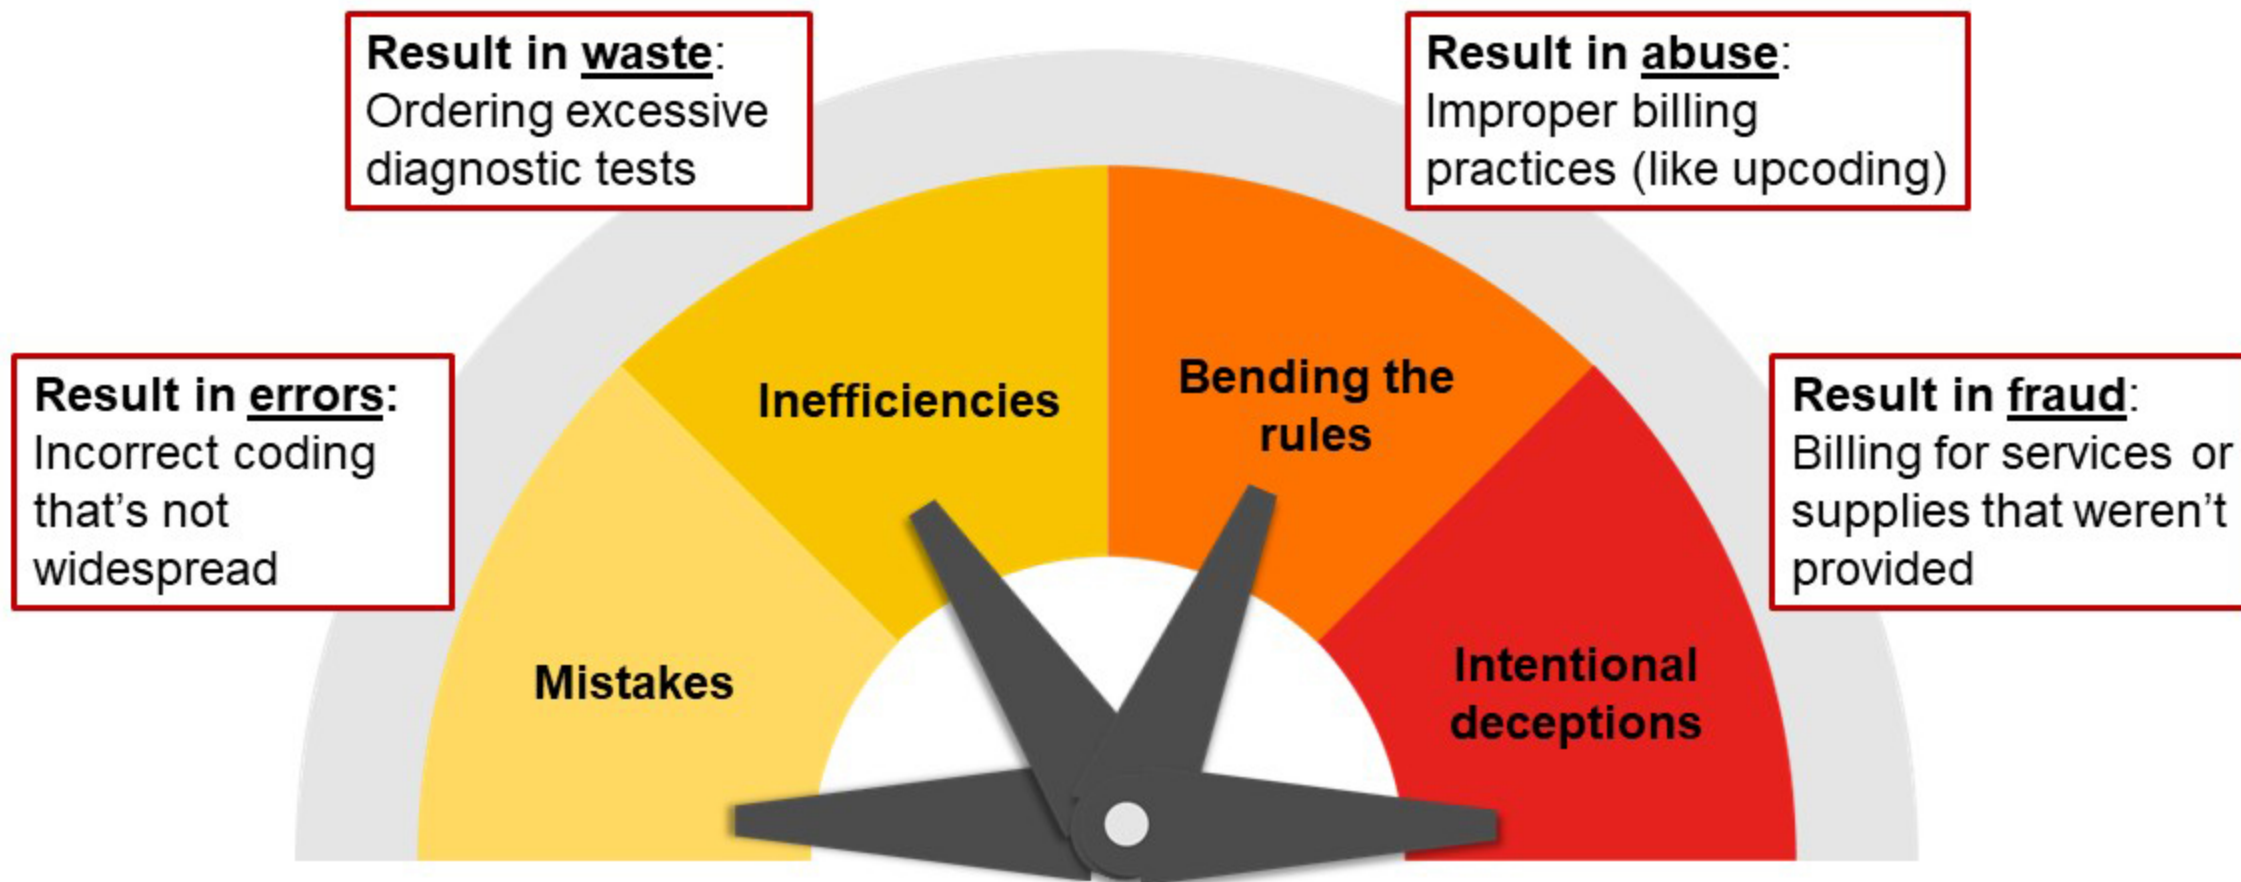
**Result in waste**: Ordering excessive diagnostic tests

**Result in abuse**: Improper billing practices (like upcoding)

**Result in errors**: Incorrect coding that's not widespread

Inefficiencies

Bending the rules

**Result in fraud**: Billing for services or supplies that weren't provided

Mistakes

Intentional deceptions